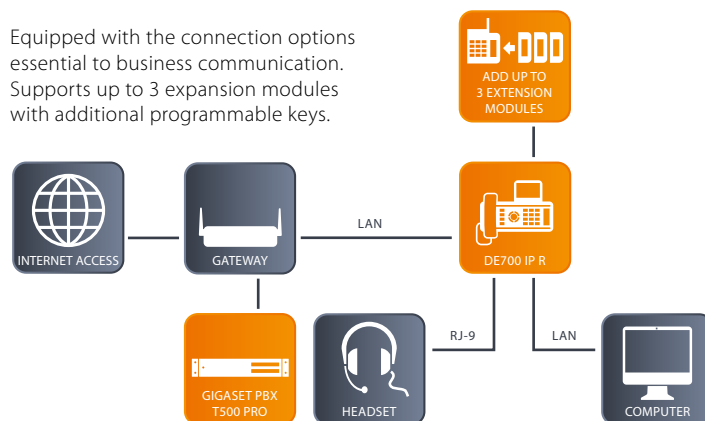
Equipped with the connection options essential to business communication. Supports up to 3 expansion modules with additional programmable keys.

ADD UP TO
3 EXTENSION
MODULES

INTERNET ACCESS

GATEWAY

LAN

DE700 IP R

RJ-9

LAN

GIGASET PBX
T500 PRO

HEADSET

COMPUTER